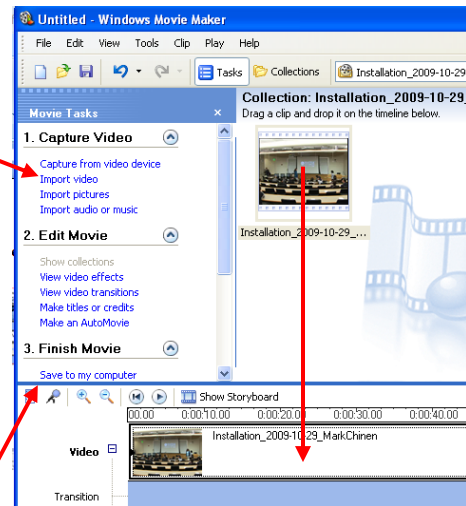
Untitled - Windows Movie Maker

File Edit View Tools Clip Play Help

Tasks Collections Installation_2009-10-29

Movie Tasks ×

1. Capture Video

Capture from video device
Import video
Import pictures
Import audio or music

2. Edit Movie

Show collections
View video effects
View video transitions
Make titles or credits
Make an AutoMovie

3. Finish Movie

Save to my computer

Collection: Installation_2009-10-29_
Drag a clip and drop it on the timeline below.

Installation_2009-10-29_...

Show Storyboard

00:00 0:00:10.00 0:00:20.00 0:00:30.00 0:00:40.00

Video

Installation_2009-10-29_MarkChinen

Transition